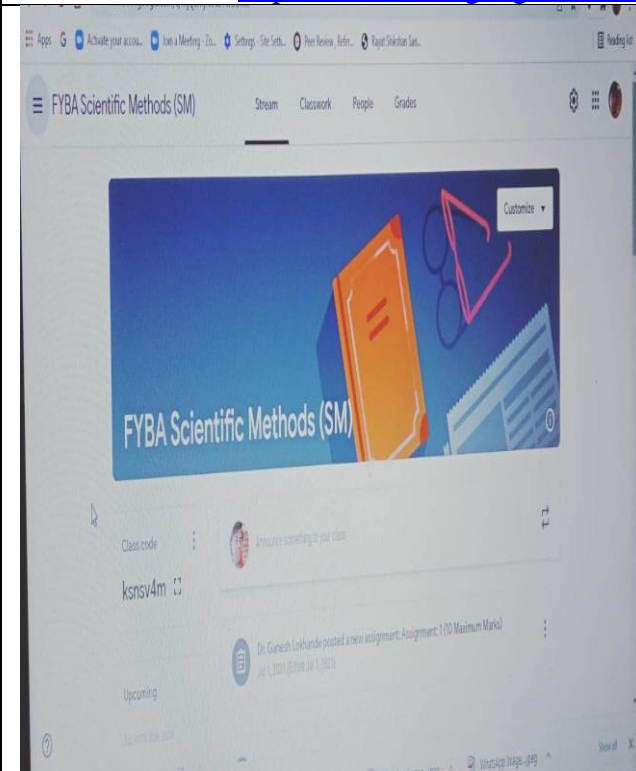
Apps G Activate your accou... Join a Meeting - Zo... Settings - Site Setti... Peer Review, Refer... Rayat Shikshan San...

Reading list

FYBA Scientific Methods (SM)

Stream Classwork People Grades

Customize

FYBA Scientific Methods (SM)

Class code

ksnsv4m

Announce something to your class

Dr. Ganesh Lokhande posted a new assignment: Assignment 1 (10 Maximum Marks)

Jul 1, 2021 (Edited Jul 1, 2021)

Upcoming

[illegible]

WhatsApp Image...jpeg

Show all